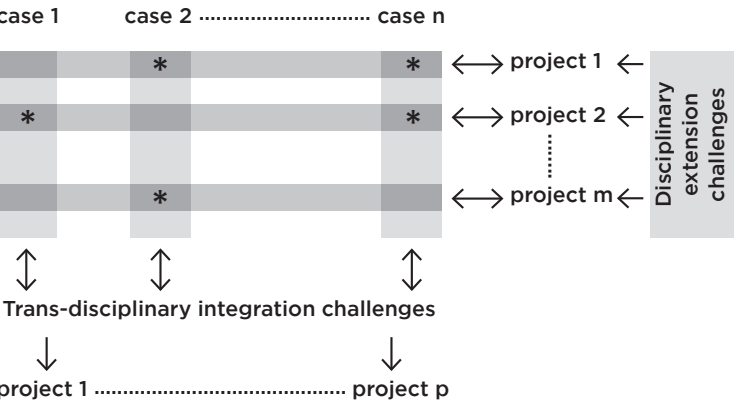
case 1 case 2 ............................. case n

* *

* *

*

project 1

project 2

........

project m

Disciplinary extension challenges

Trans-disciplinary integration challenges

project 1 ........................................ project p